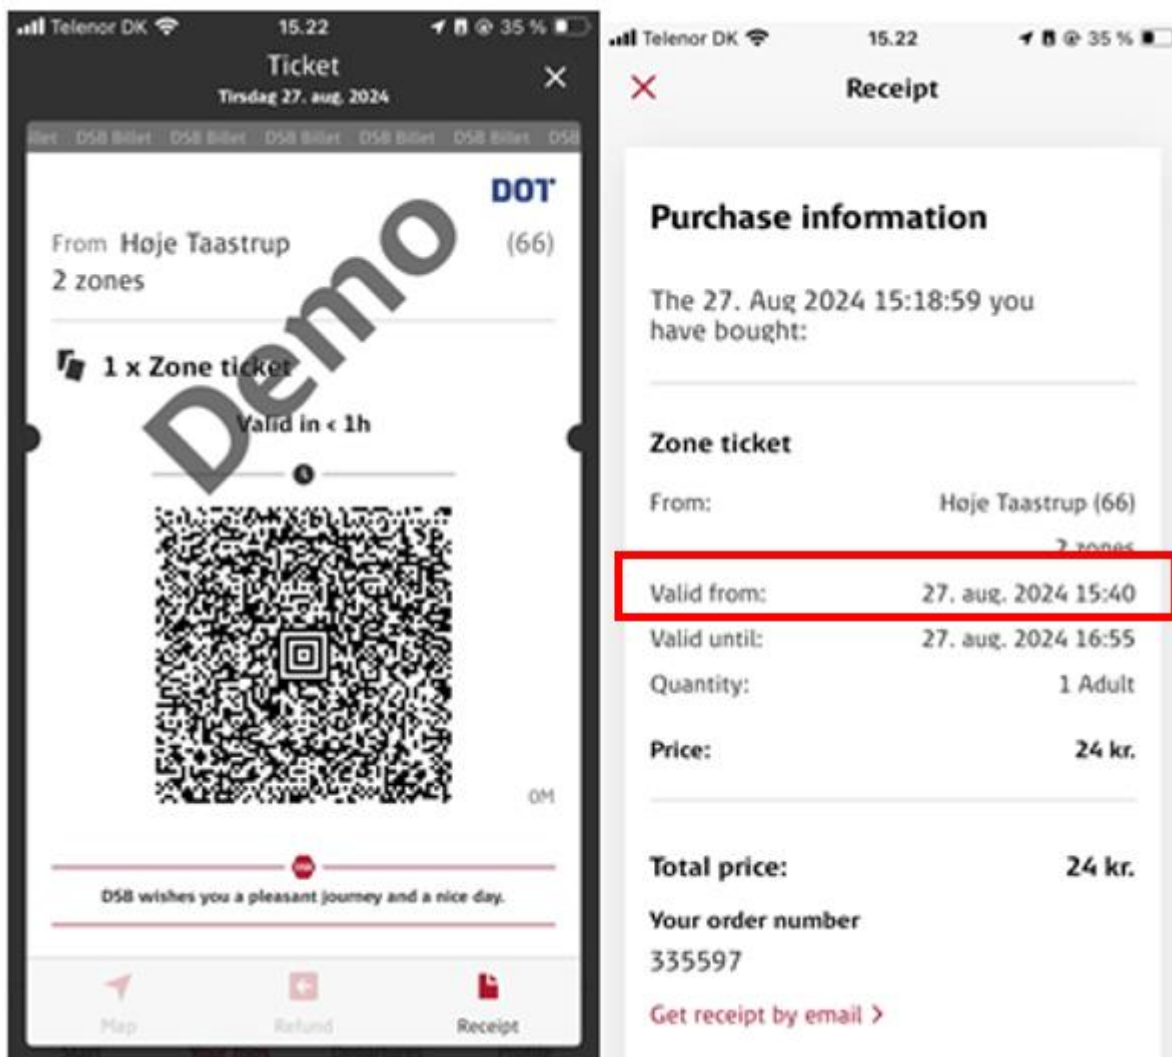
Telenor DK 15.22 35 %

Ticket

Tirsdag 27. aug. 2024

DSB Billet DSB Billet DSB Billet DSB Billet DSB Billet DSB

DOT

From Høje Taastrup (66)

2 zones

Demo

1 x Zone ticket

Valid in < 1h

OM

DSB

DSB wishes you a pleasant journey and a nice day.

Map Refund Receipt

Telenor DK 15.22 35 %

Receipt

Purchase information

The 27. Aug 2024 15:18:59 you have bought:

Zone ticket

| | |
|---|---|
| From: | Høje Taastrup (66) |
| | 2 zones |
| Valid from: | 27. aug. 2024 15:40 |
| Valid until: | 27. aug. 2024 16:55 |
| Quantity: | 1 Adult |
| Price: | 24 kr. |

Total price: 24 kr.

Your order number

335597

Get receipt by email >